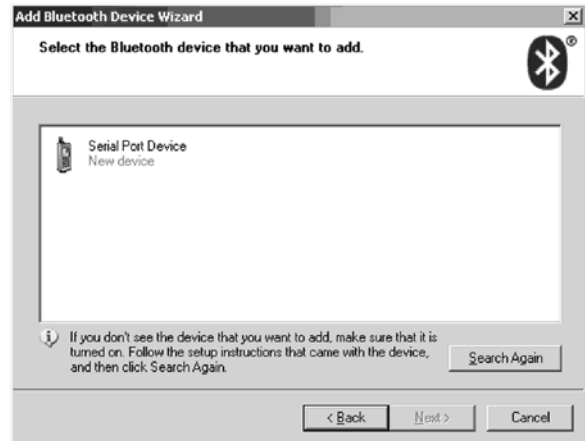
Add Bluetooth Device Wizard

Select the Bluetooth device that you want to add.

Serial Port Device
New device

If you don't see the device that you want to add, make sure that it is turned on. Follow the setup instructions that came with the device, and then click Search Again.

Search Again

< Back

Next >

Cancel